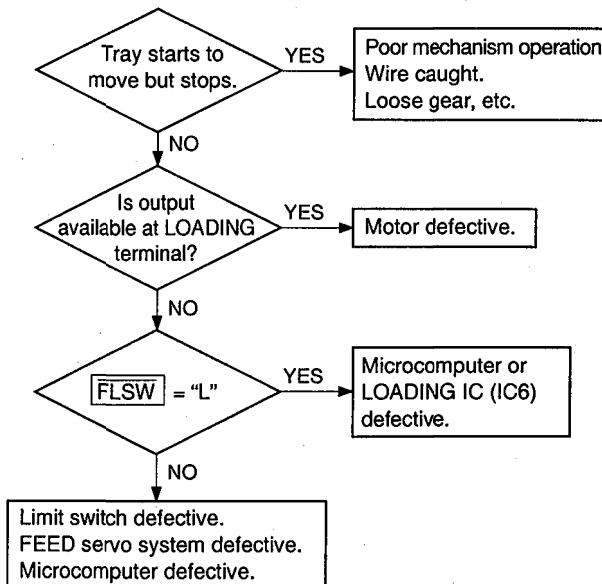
Tray starts to move but stops.

YES

Poor mechanism operation
Wire caught.
Loose gear, etc.

NO

Is output available at LOADING terminal?

YES

Motor defective.

NO

$\overline{FLSW}$ = "L"

YES

Microcomputer or LOADING IC (IC6) defective.

NO

Limit switch defective.
FEED servo system defective.
Microcomputer defective.